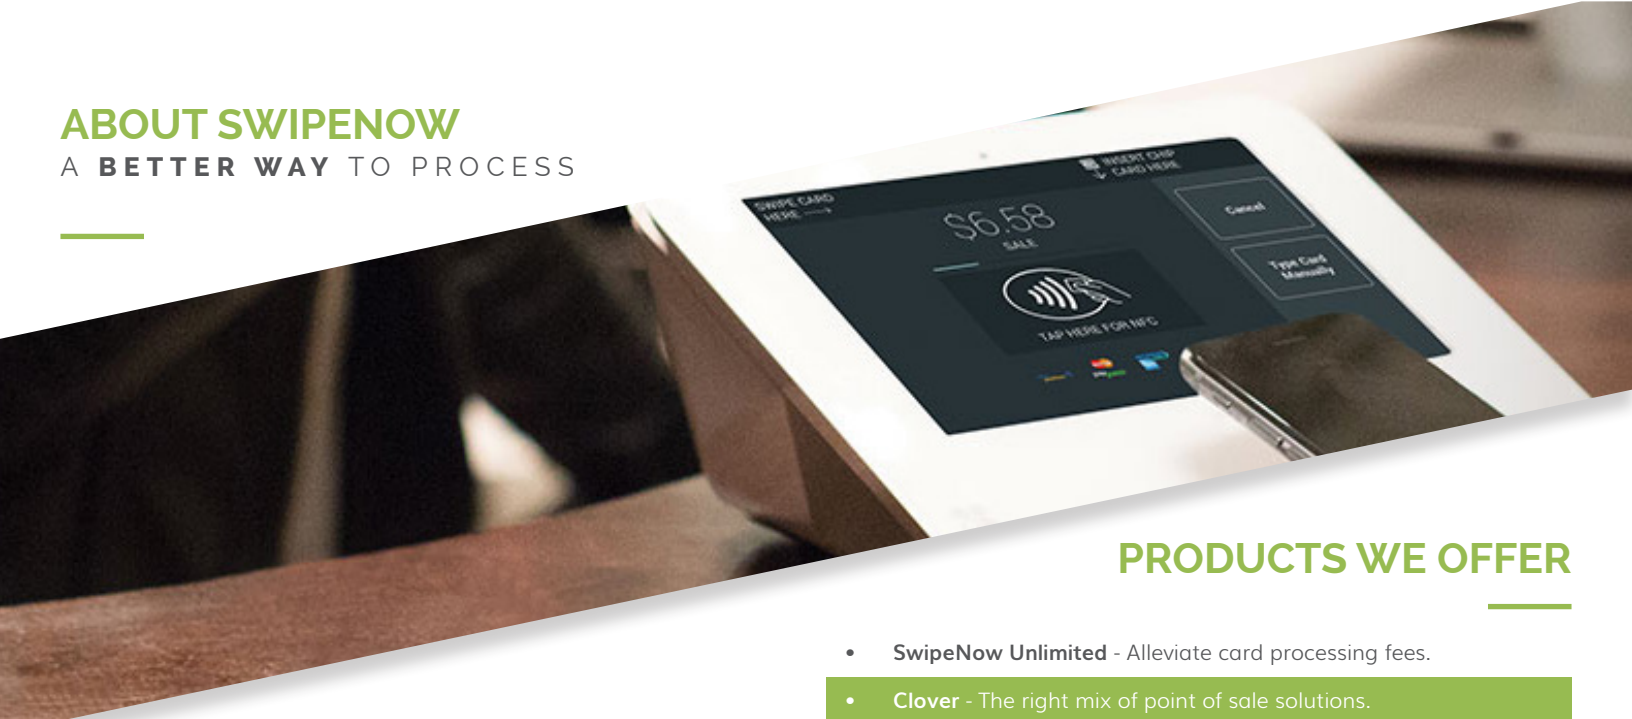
ABOUT SWIPENOW
A BETTER WAY TO PROCESS

SWIPE CARD HERE
INSERT CHIP CARD HERE
$6.58
SALE
TAP HERE FOR NFC
Cancel
Type Card Manually

PRODUCTS WE OFFER

- SwipeNow Unlimited - Alleviate card processing fees.
- Clover - The right mix of point of sale solutions.